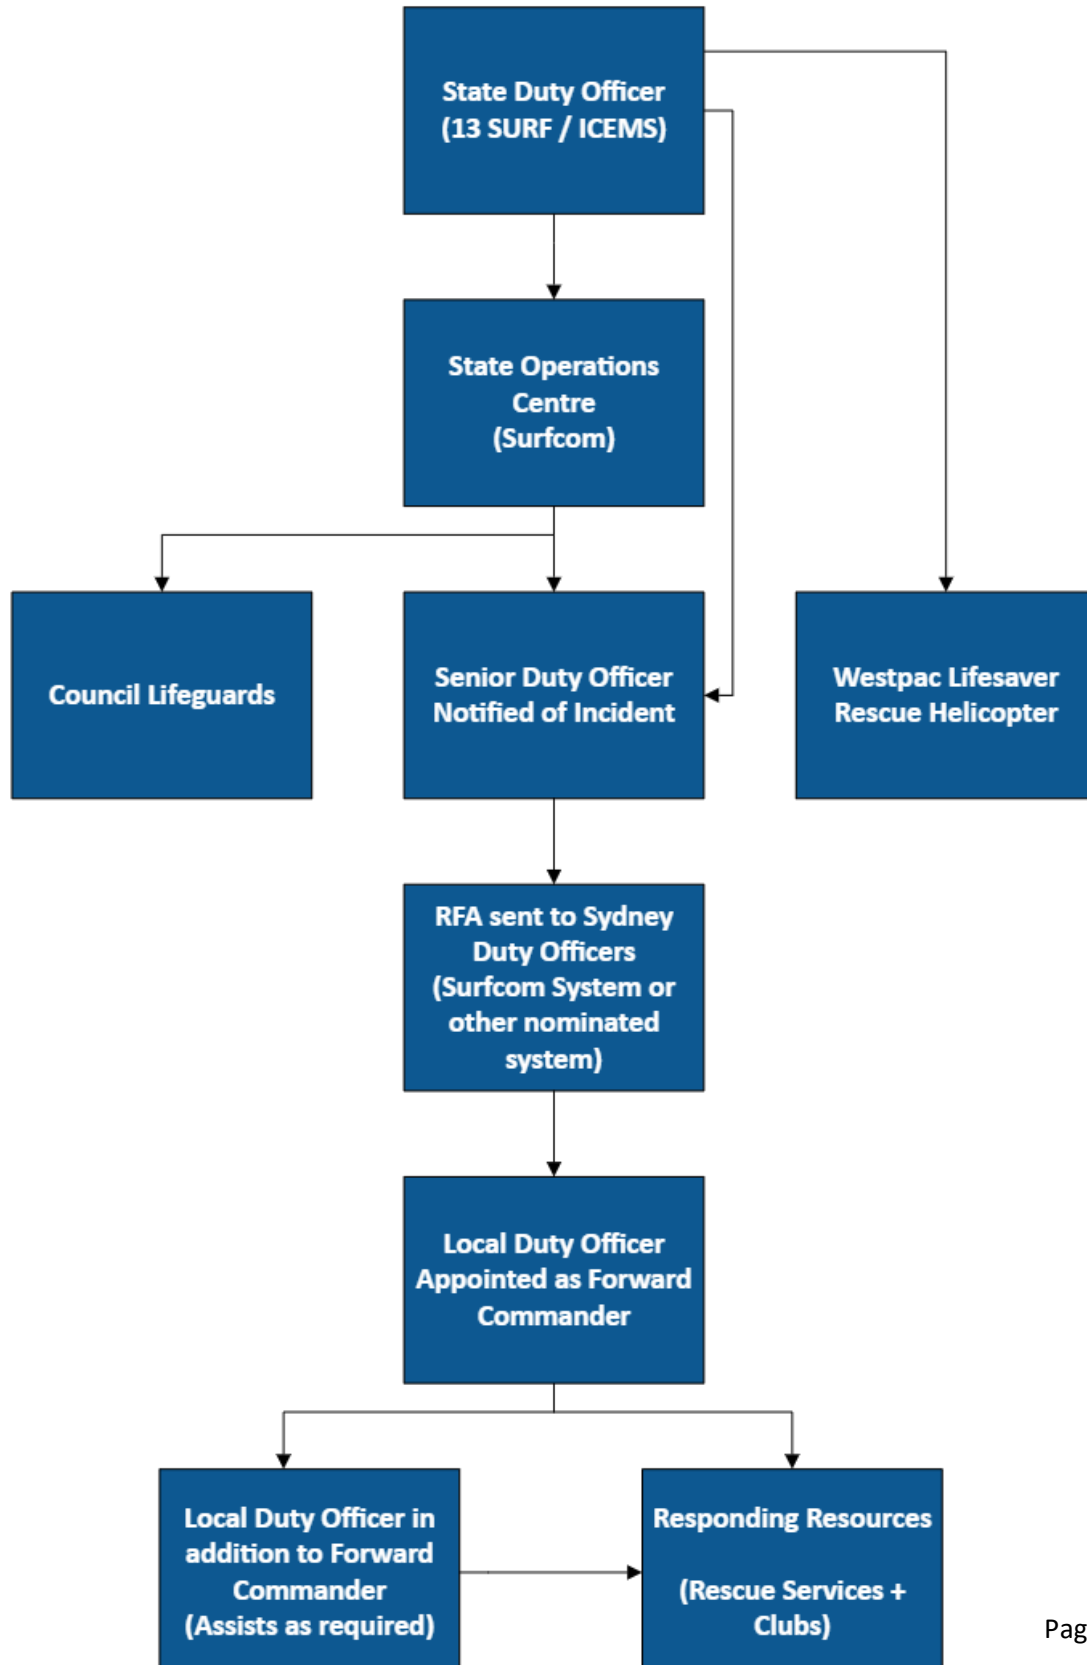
State Duty Officer
(13 SURF / ICEMS)

State Operations Centre
(Surfcom)

Council Lifeguards

Senior Duty Officer Notified of Incident

Westpac Lifesaver Rescue Helicopter

RFA sent to Sydney Duty Officers
(Surfcom System or other nominated system)

Local Duty Officer Appointed as Forward Commander

Local Duty Officer in addition to Forward Commander
(Assists as required)

Responding Resources

(Rescue Services + Clubs)

Pag